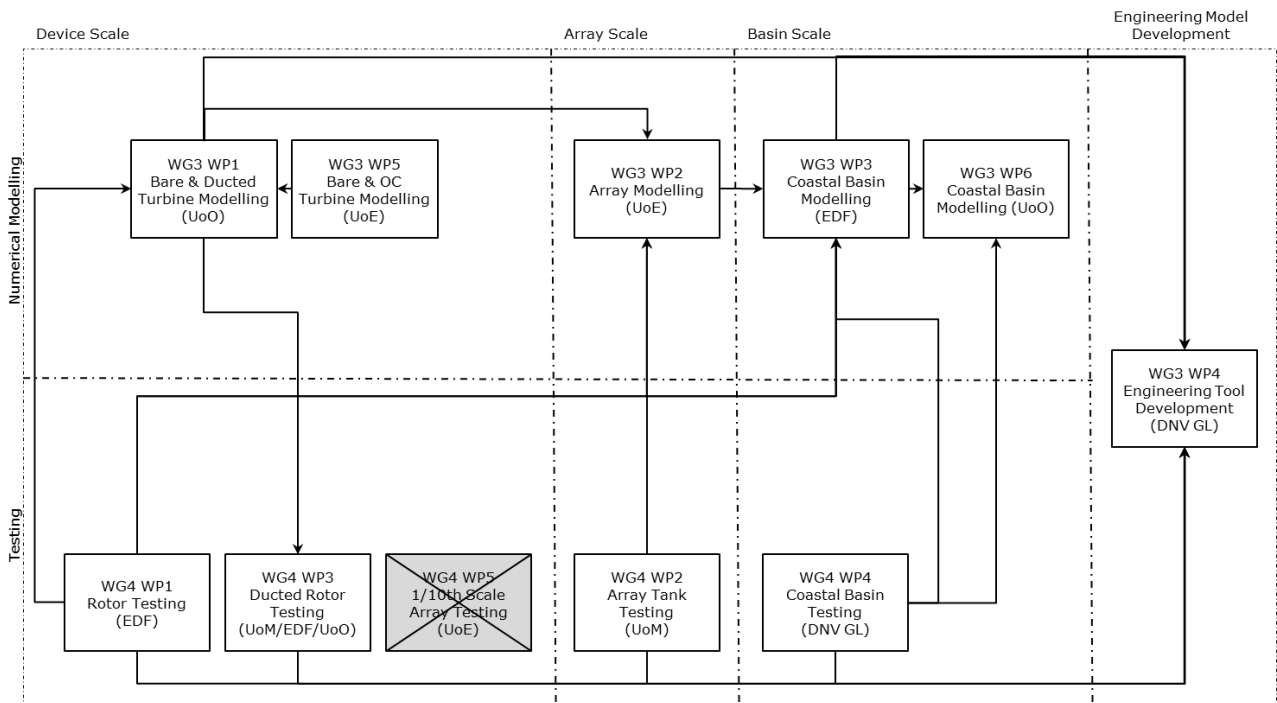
Device Scale

Array Scale

Basin Scale

Engineering Model Development

Numerical Modelling

WG3 WP1 Bare & Ducted Turbine Modelling (UoO)

WG3 WP5 Bare & OC Turbine Modelling (UoE)

WG3 WP2 Array Modelling (UoE)

WG3 WP3 Coastal Basin Modelling (EDF)

WG3 WP6 Coastal Basin Modelling (UoO)

WG3 WP4 Engineering Tool Development (DNV GL)

Testing

WG4 WP1 Rotor Testing (EDF)

WG4 WP3 Ducted Rotor Testing (UoM/EDF/UoO)

WG4 WP5 1/10th Scale Array Testing (UoE)

WG4 WP2 Array Tank Testing (UoM)

WG4 WP4 Coastal Basin Testing (DNV GL)